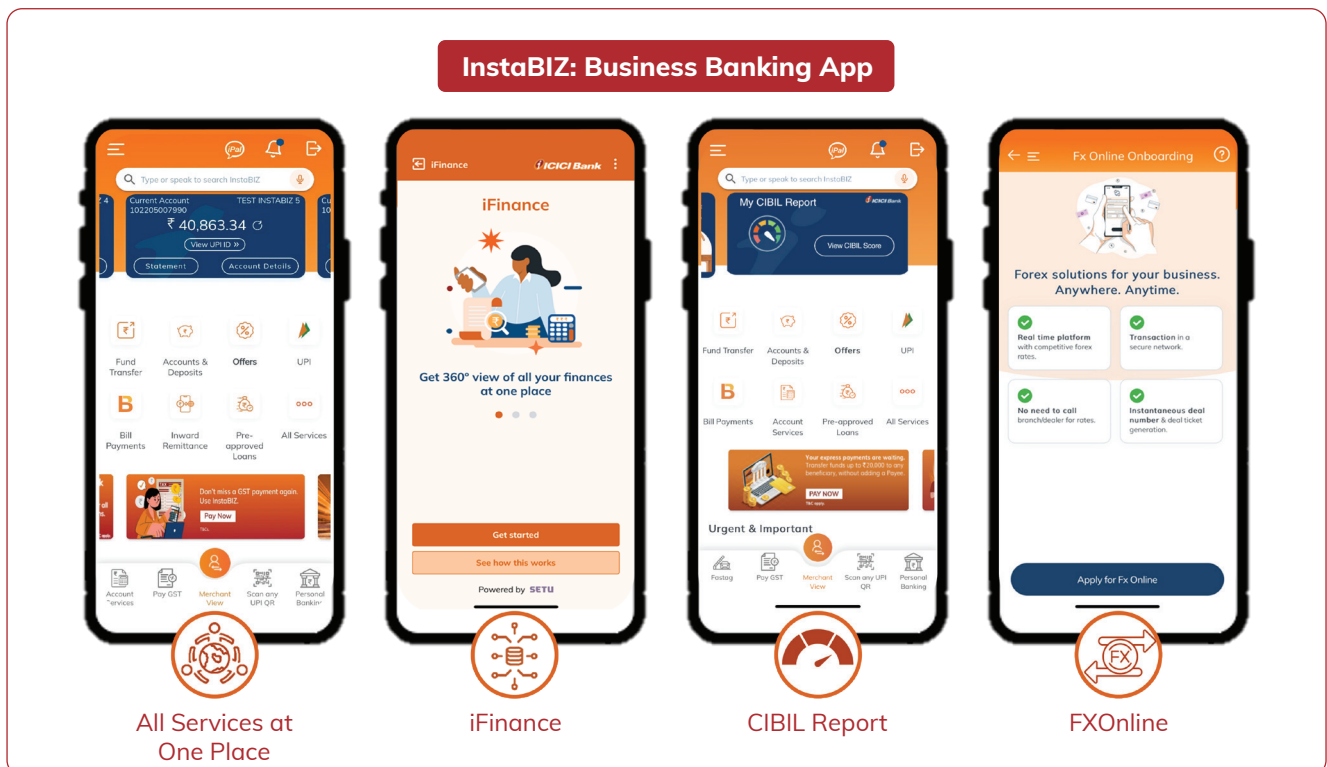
InstaBIZ: Business Banking App

iPal

Type or speak to search InstaBIZ

Current Account 102205007990 TEST INSTABIZ 5

₹ 40,863.34

View UPI ID »

Statement Account Details

Fund Transfer
Accounts & Deposits
Offers
UPI
Bill Payments
Inward Remittance
Pre-approved Loans
All Services

Don't miss a GST payment again. Use InstaBIZ.
Pay Now

Account Services
Pay GST
Merchant View
Scan any UPI QR
Personal Banking

All Services at One Place

iFinance ICICI Bank

iFinance

Get 360° view of all your finances at one place

Get started

See how this works

Powered by SETU

iFinance

iPal

Type or speak to search InstaBIZ

My CIBIL Report ICICI Bank

View CIBIL Score

Fund Transfer
Accounts & Deposits
Offers
UPI
Bill Payments
Account Services
Pre-approved Loans
All Services

Your express payments are waiting. Transfer funds up to ₹20,000 to any beneficiary, without adding a Payee.
PAY NOW
T&C apply.

Urgent & Important

Fastag
Pay GST
Merchant View
Scan any UPI QR
Personal Banking

CIBIL Report

Fx Online Onboarding

Forex solutions for your business. Anywhere. Anytime.

Real time platform with competitive forex rates.

Transaction in a secure network.

No need to call branch/dealer for rates.

Instantaneous deal number & deal ticket generation.

Apply for Fx Online

FX

FXOnline